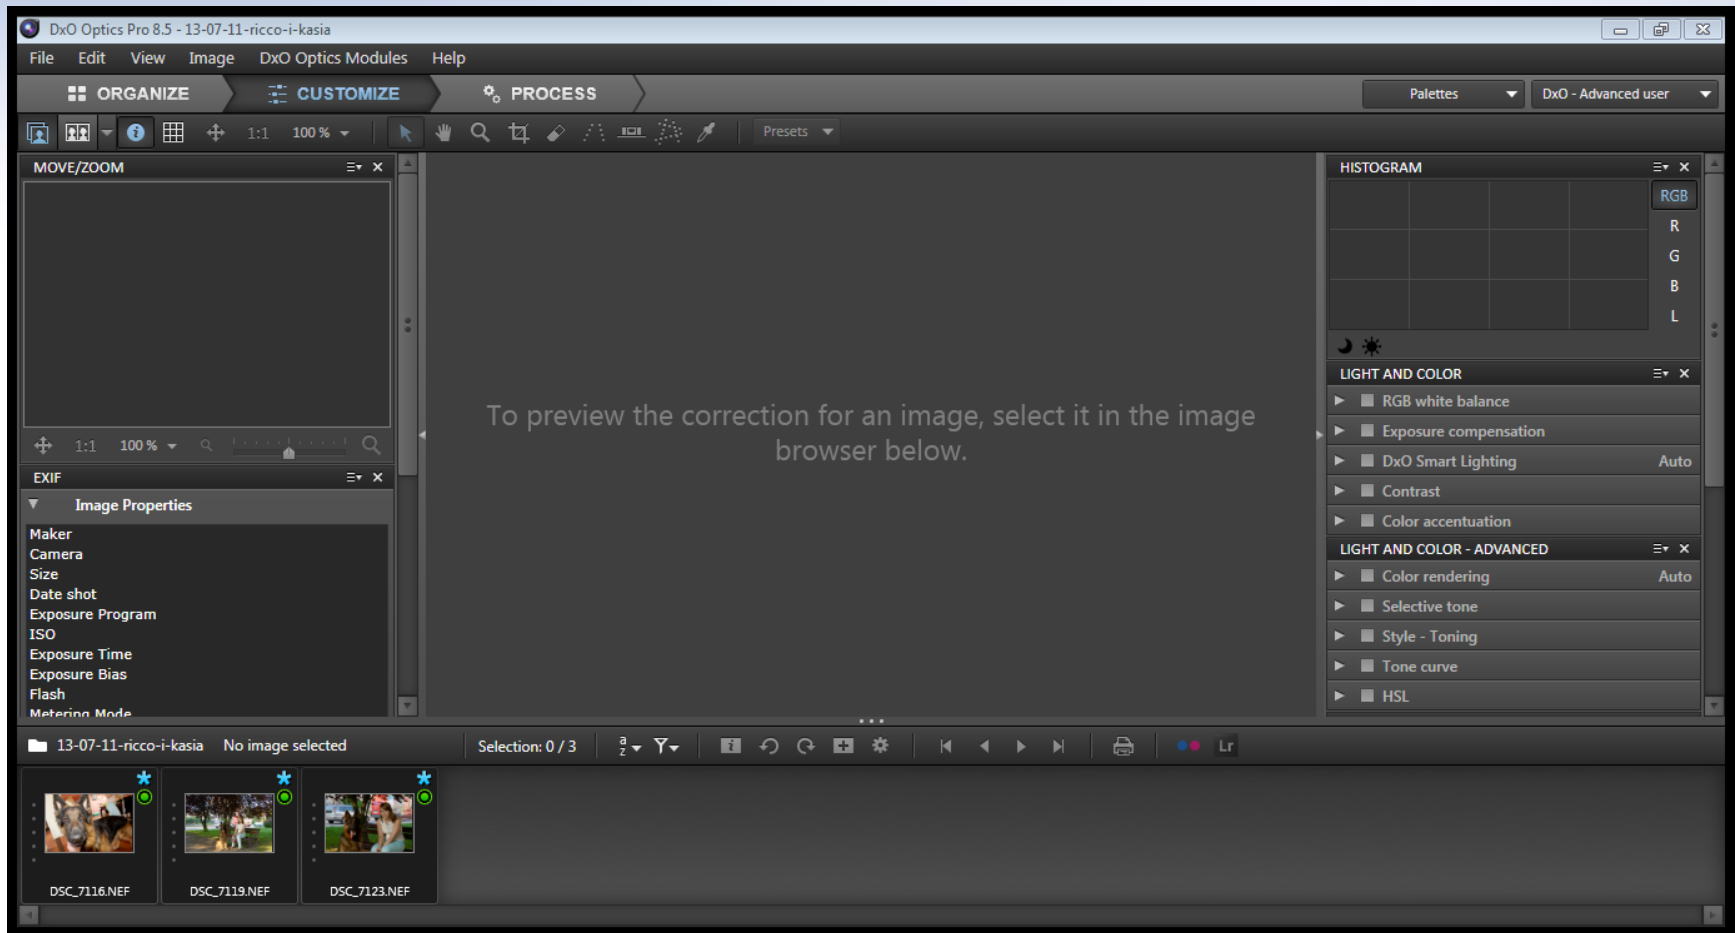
DxO Optics Pro 8.5 - 13-07-11-ricco-i-kasia

File Edit View Image DxO Optics Modules Help

ORGANIZE CUSTOMIZE PROCESS

Palettes DxO - Advanced user

1:1 100 % Presets

MOVE/ZOOM

1:1 100 %

EXIF

Image Properties

Maker
Camera
Size
Date shot
Exposure Program
ISO
Exposure Time
Exposure Bias
Flash
Metering Mode

To preview the correction for an image, select it in the image browser below.

HISTOGRAM

RGB
R
G
B
L

LIGHT AND COLOR

RGB white balance
Exposure compensation
DxO Smart Lighting Auto
Contrast
Color accentuation

LIGHT AND COLOR - ADVANCED

Color rendering Auto
Selective tone
Style - Toning
Tone curve
HSL

13-07-11-ricco-i-kasia No image selected Selection: 0 / 3

Lr

DSC_7116.NEF DSC_7119.NEF DSC_7123.NEF